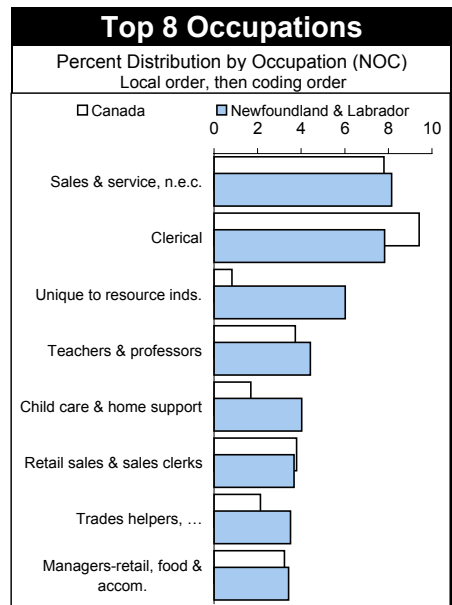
Top 8 Occupations

Percent Distribution by Occupation (NOC)
Local order, then coding order

Canada
Newfoundland & Labrador

0 2 4 6 8 10

Sales & service, n.e.c.

Clerical

Unique to resource inds.

Teachers & professors

Child care & home support

Retail sales & sales clerks

Trades helpers, …

Managers-retail, food & accom.